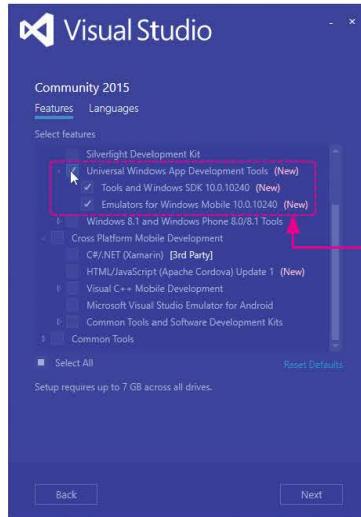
Visual Studio

Community 2015

Features Languages

Select features

Silverlight Development Kit

Universal Windows App Development Tools (New)

Tools and Windows SDK 10.0.10240 (New)

Emulators for Windows Mobile 10.0.10240 (New)

Windows 8.1 and Windows Phone 8.0/8.1 Tools

Cross Platform Mobile Development

C#/.NET (Xamarin) [3rd Party]

HTML/JavaScript (Apache Cordova) Update 1 (New)

Visual C++ Mobile Development

Microsoft Visual Studio Emulator for Android

Common Tools and Software Development Kits

Common Tools

Select All

Reset Defaults

Setup requires up to 7 GB across all drives.

Back

Next